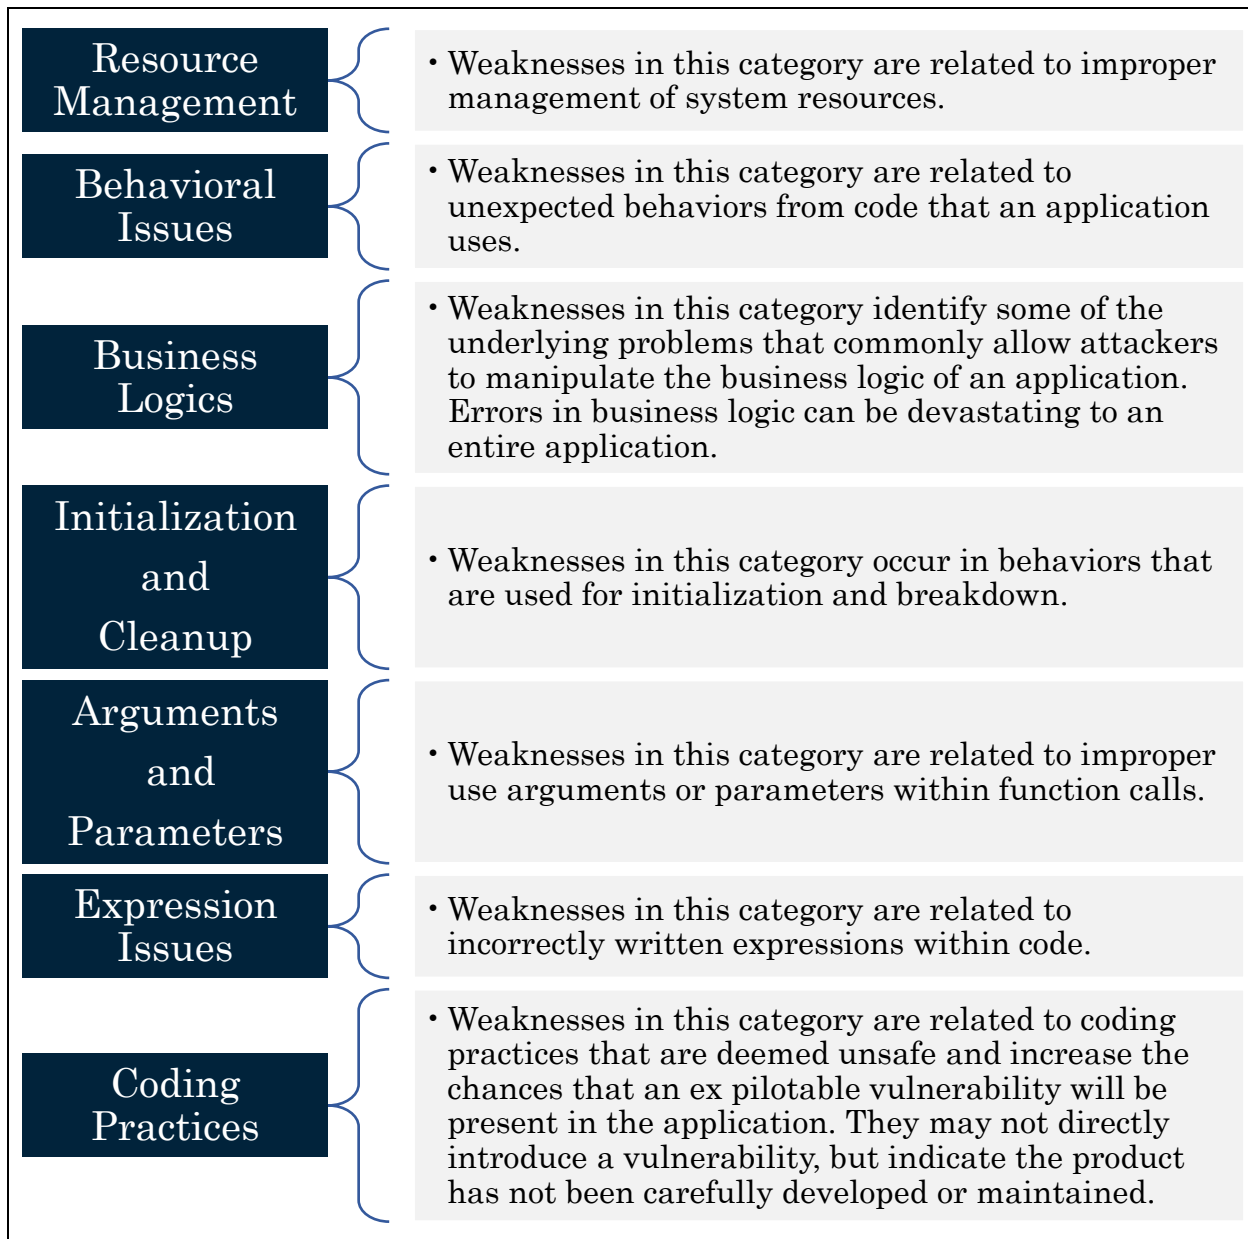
Resource Management

• Weaknesses in this category are related to improper management of system resources.

Behavioral Issues

• Weaknesses in this category are related to unexpected behaviors from code that an application uses.

Business Logics

• Weaknesses in this category identify some of the underlying problems that commonly allow attackers to manipulate the business logic of an application. Errors in business logic can be devastating to an entire application.

Initialization and Cleanup

• Weaknesses in this category occur in behaviors that are used for initialization and breakdown.

Arguments and Parameters

• Weaknesses in this category are related to improper use arguments or parameters within function calls.

Expression Issues

• Weaknesses in this category are related to incorrectly written expressions within code.

Coding Practices

• Weaknesses in this category are related to coding practices that are deemed unsafe and increase the chances that an ex pilotable vulnerability will be present in the application. They may not directly introduce a vulnerability, but indicate the product has not been carefully developed or maintained.